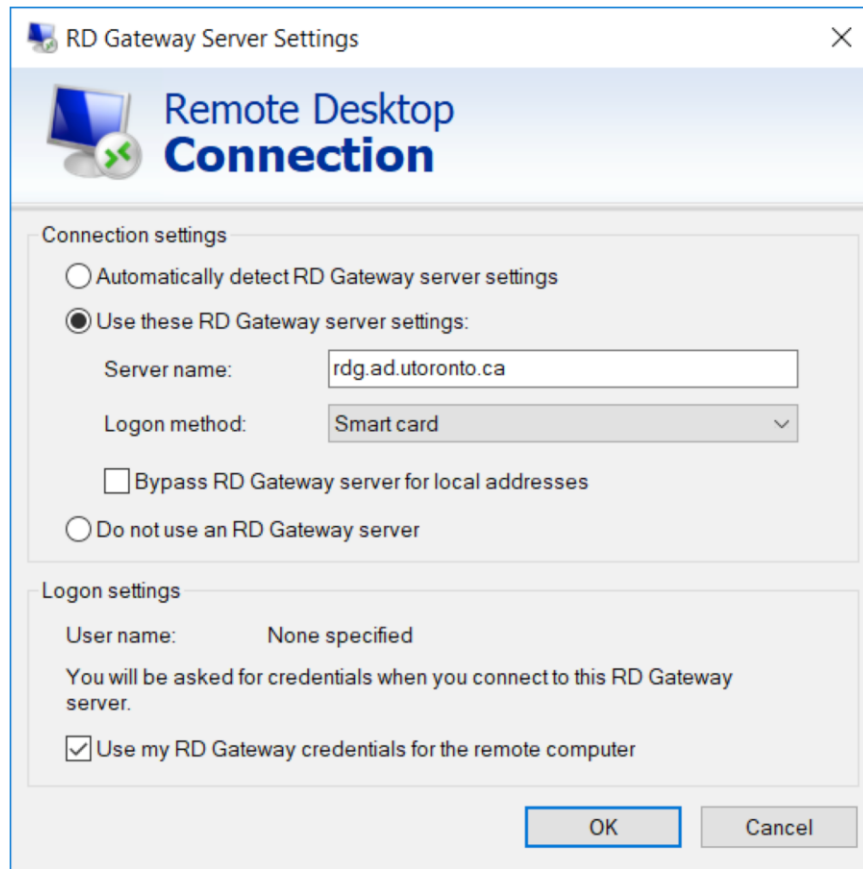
RD Gateway Server Settings

Remote Desktop
Connection

Connection settings

Automatically detect RD Gateway server settings

Use these RD Gateway server settings:

Server name: rdg.ad.utoronto.ca

Logon method: Smart card

Bypass RD Gateway server for local addresses

Do not use an RD Gateway server

Logon settings

User name: None specified

You will be asked for credentials when you connect to this RD Gateway server.

Use my RD Gateway credentials for the remote computer

OK Cancel